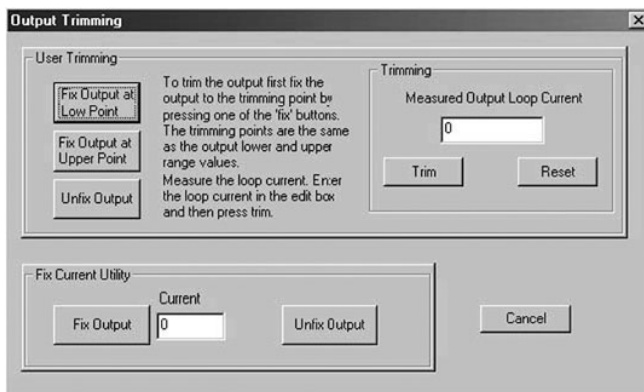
Output Trimming

User Trimming

Fix Output at Low Point

Fix Output at Upper Point

Unfix Output

To trim the output first fix the output to the trimming point by pressing one of the 'fix' buttons. The trimming points are the same as the output lower and upper range values. Measure the loop current. Enter the loop current in the edit box and then press trim.

Trimming

Measured Output Loop Current

0

Trim

Reset

Fix Current Utility

Current

Fix Output

0

Unfix Output

Cancel